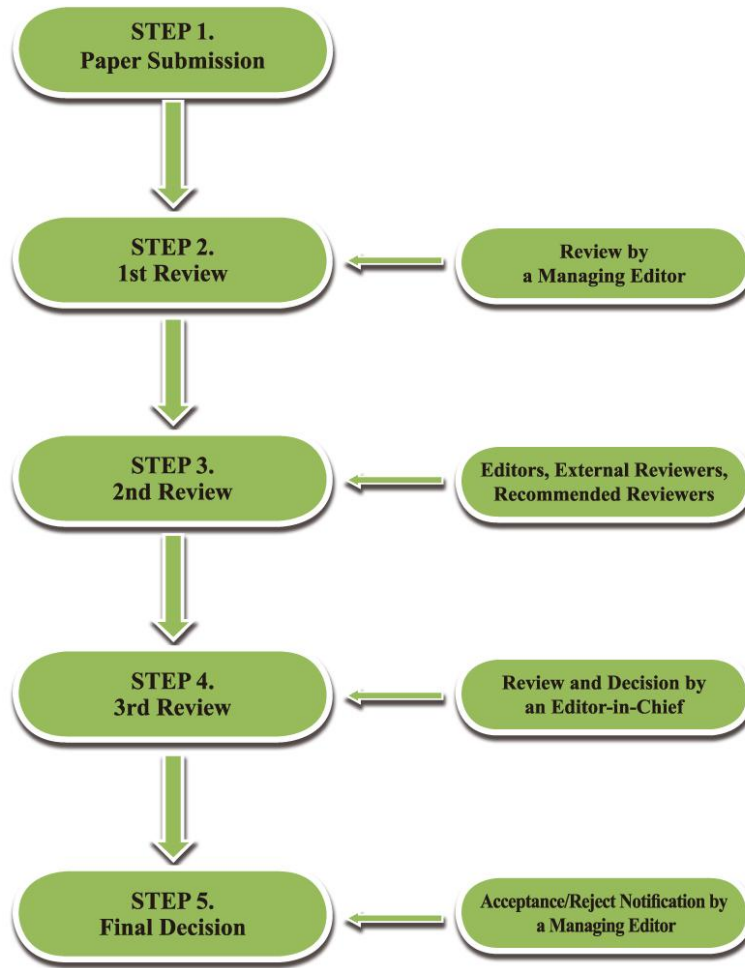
STEP 1.
Paper Submission

STEP 2.
1st Review

Review by
a Managing Editor

STEP 3.
2nd Review

Editors, External Reviewers,
Recommended Reviewers

STEP 4.
3rd Review

Review and Decision by
an Editor-in-Chief

STEP 5.
Final Decision

Acceptance/Reject Notification by
a Managing Editor